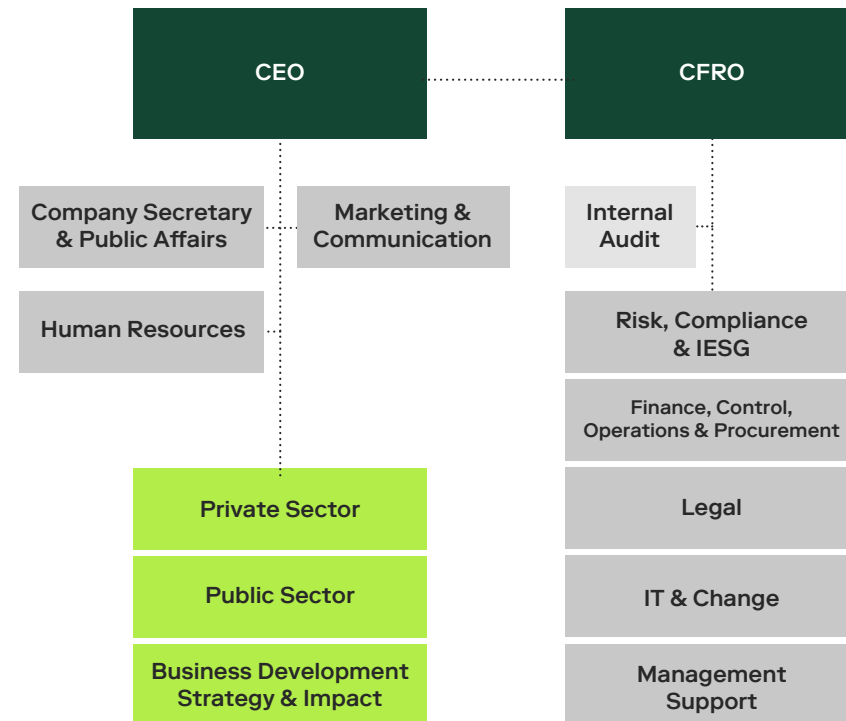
CEO

CFRO

Company Secretary & Public Affairs

Marketing & Communication

Internal Audit

Human Resources

Risk, Compliance & IESG

Finance, Control, Operations & Procurement

Private Sector

Legal

Public Sector

IT & Change

Business Development Strategy & Impact

Management Support